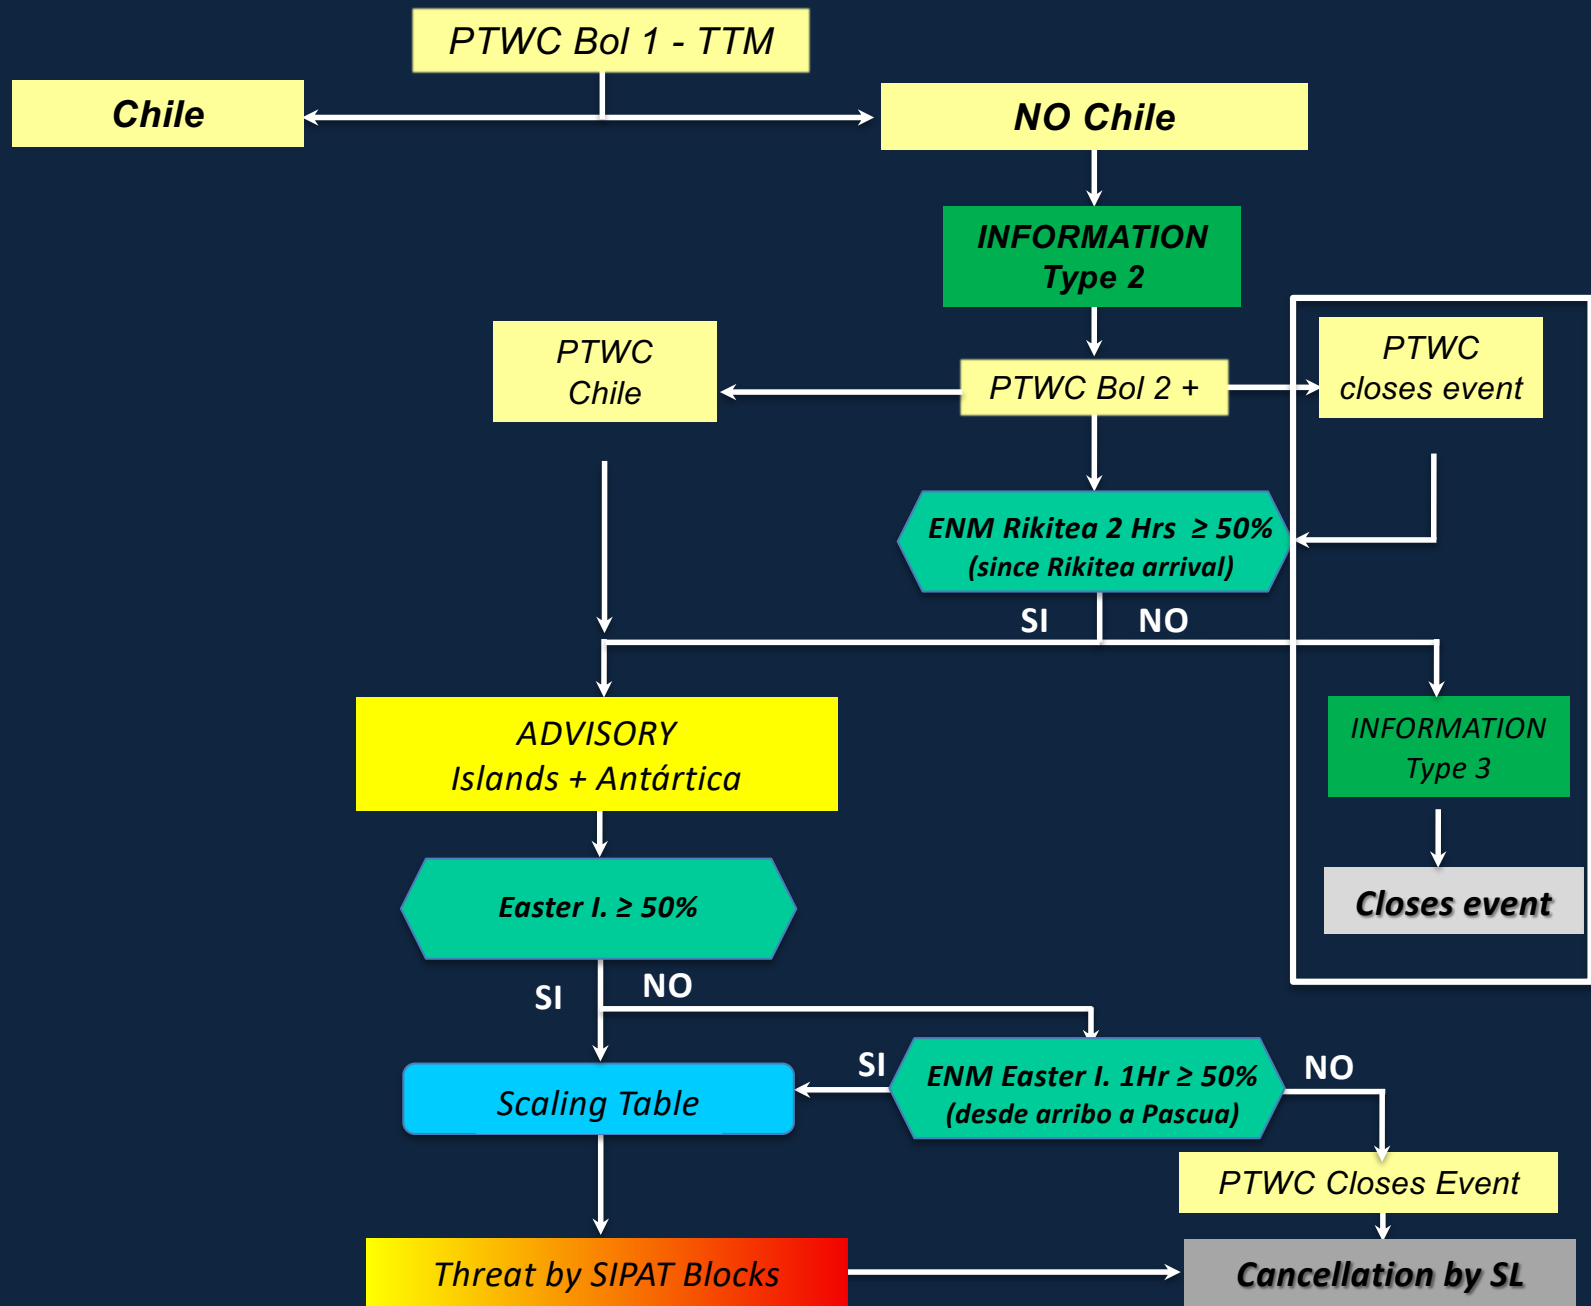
PTWC Bol 1 - TTM

Chile

NO Chile

INFORMATION Type 2

PTWC Chile

PTWC Bol 2 +

PTWC closes event

ENM Rikitea 2 Hrs ≥ 50% (since Rikitea arrival)

SI

NO

ADVISORY Islands + Antártica

INFORMATION Type 3

Closes event

Easter I. ≥ 50%

SI

NO

SI

ENM Easter I. 1Hr ≥ 50% (desde arribo a Pascua)

NO

Scaling Table

PTWC Closes Event

Threat by SIPAT Blocks

Cancellation by SL